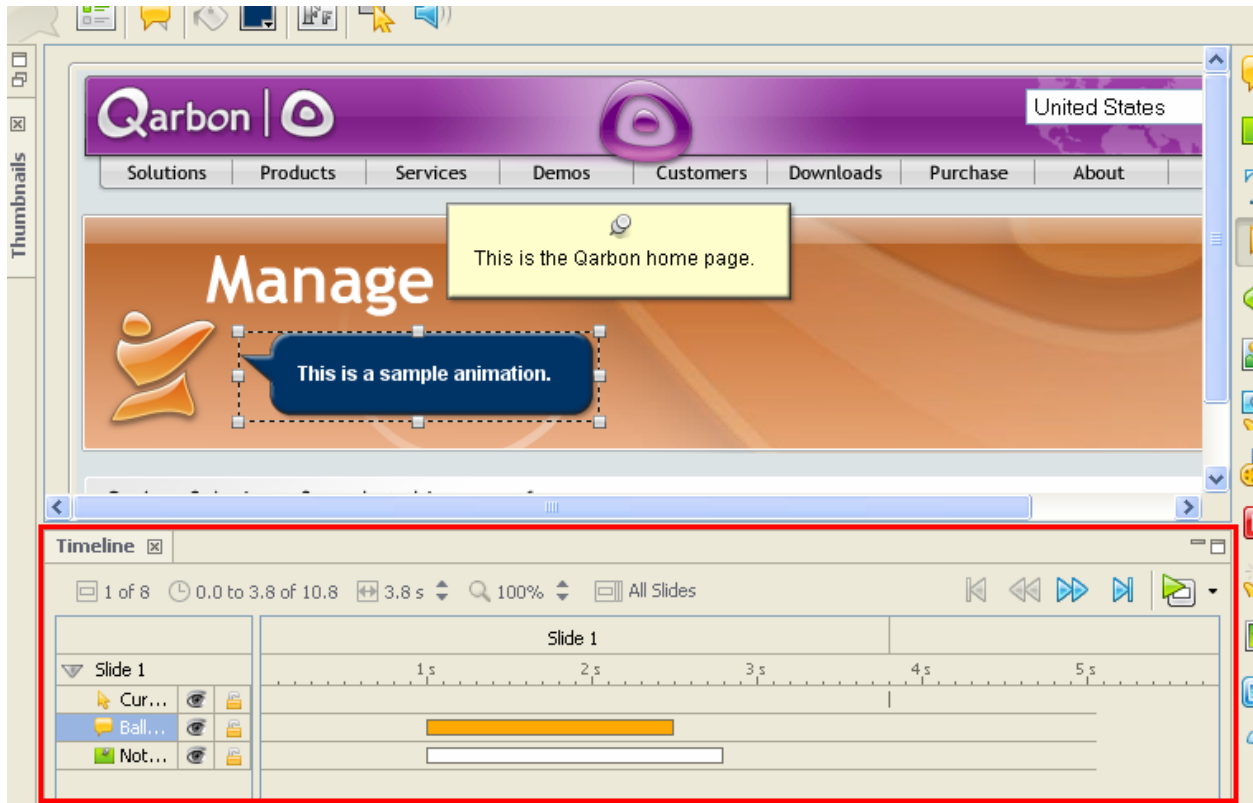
Thumbnails

Qarbon | United States

Solutions Products Services Demos Customers Downloads Purchase About

This is the Qarbon home page.

Manage

This is a sample animation.

Timeline

1 of 8 0.0 to 3.8 of 10.8 3.8 s 100% All Slides

Slide 1

Slide 1

1 s 2 s 3 s 4 s 5 s

Cur...

Ball...

Not...